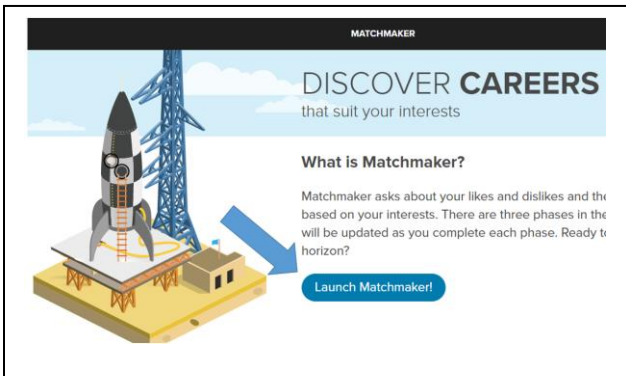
MATCHMAKER

DISCOVER CAREERS
that suit your interests

What is Matchmaker?

Matchmaker asks about your likes and dislikes and the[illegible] based on your interests. There are three phases in the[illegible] will be updated as you complete each phase. Ready t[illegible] horizon?

Launch Matchmaker!